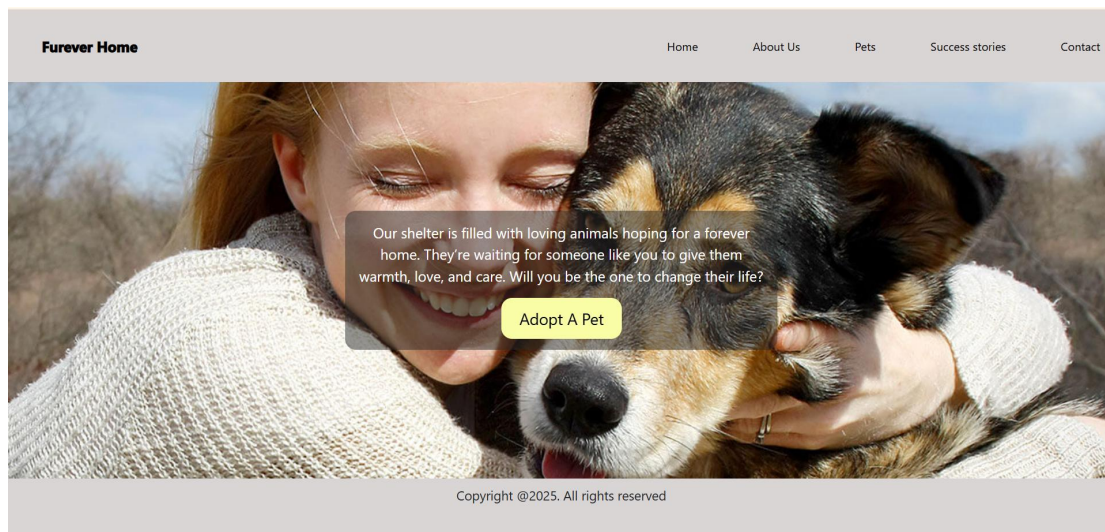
Furever Home

Home About Us Pets Success stories Contact

Our shelter is filled with loving animals hoping for a forever home. They're waiting for someone like you to give them warmth, love, and care. Will you be the one to change their life?

Adopt A Pet

Copyright @2025. All rights reserved